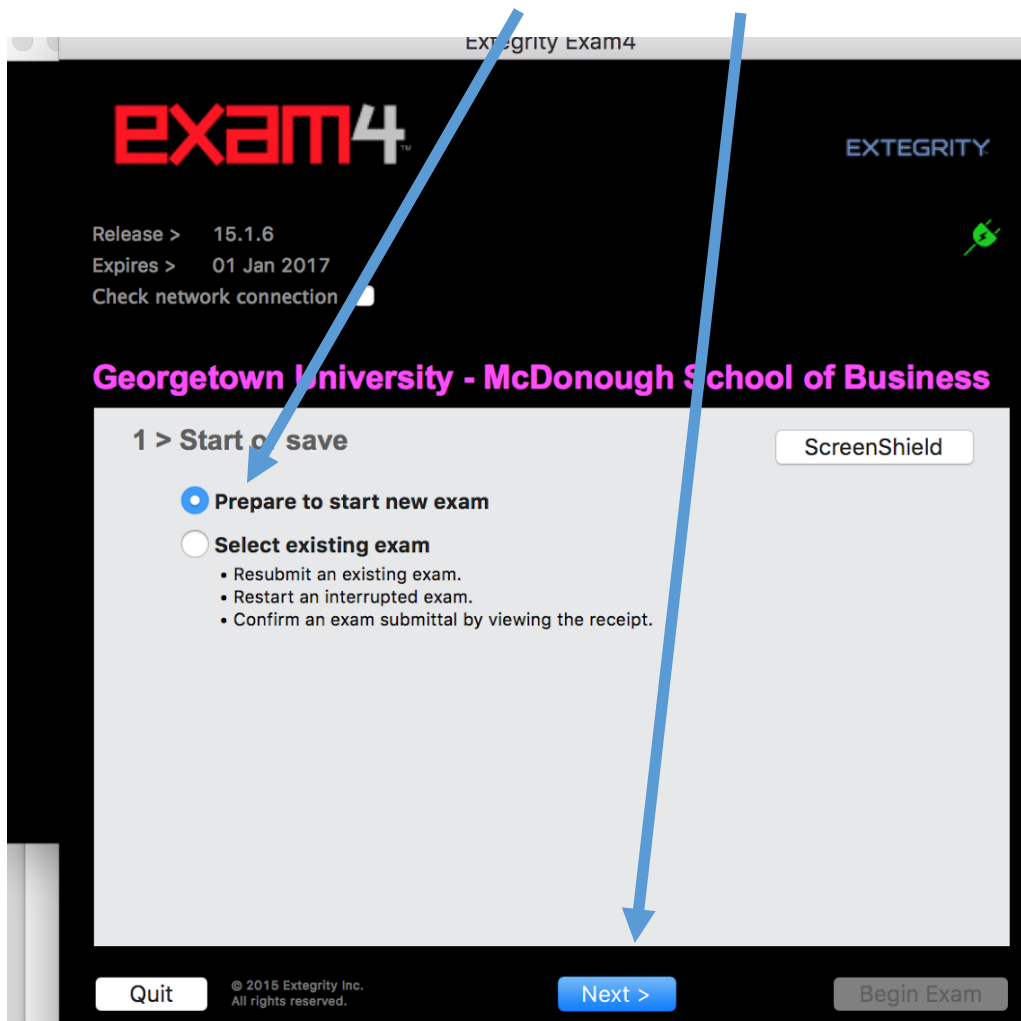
Extegrity Exam4

exam4

EXTEGRITY

Release > 15.1.6
Expires > 01 Jan 2017
Check network connection

Georgetown University - McDonough School of Business

1 > Start or save

ScreenShield

Prepare to start new exam

Select existing exam
• Resubmit an existing exam.
• Restart an interrupted exam.
• Confirm an exam submittal by viewing the receipt.

Quit

© 2015 Extegrity Inc. All rights reserved.

Next >

Begin Exam